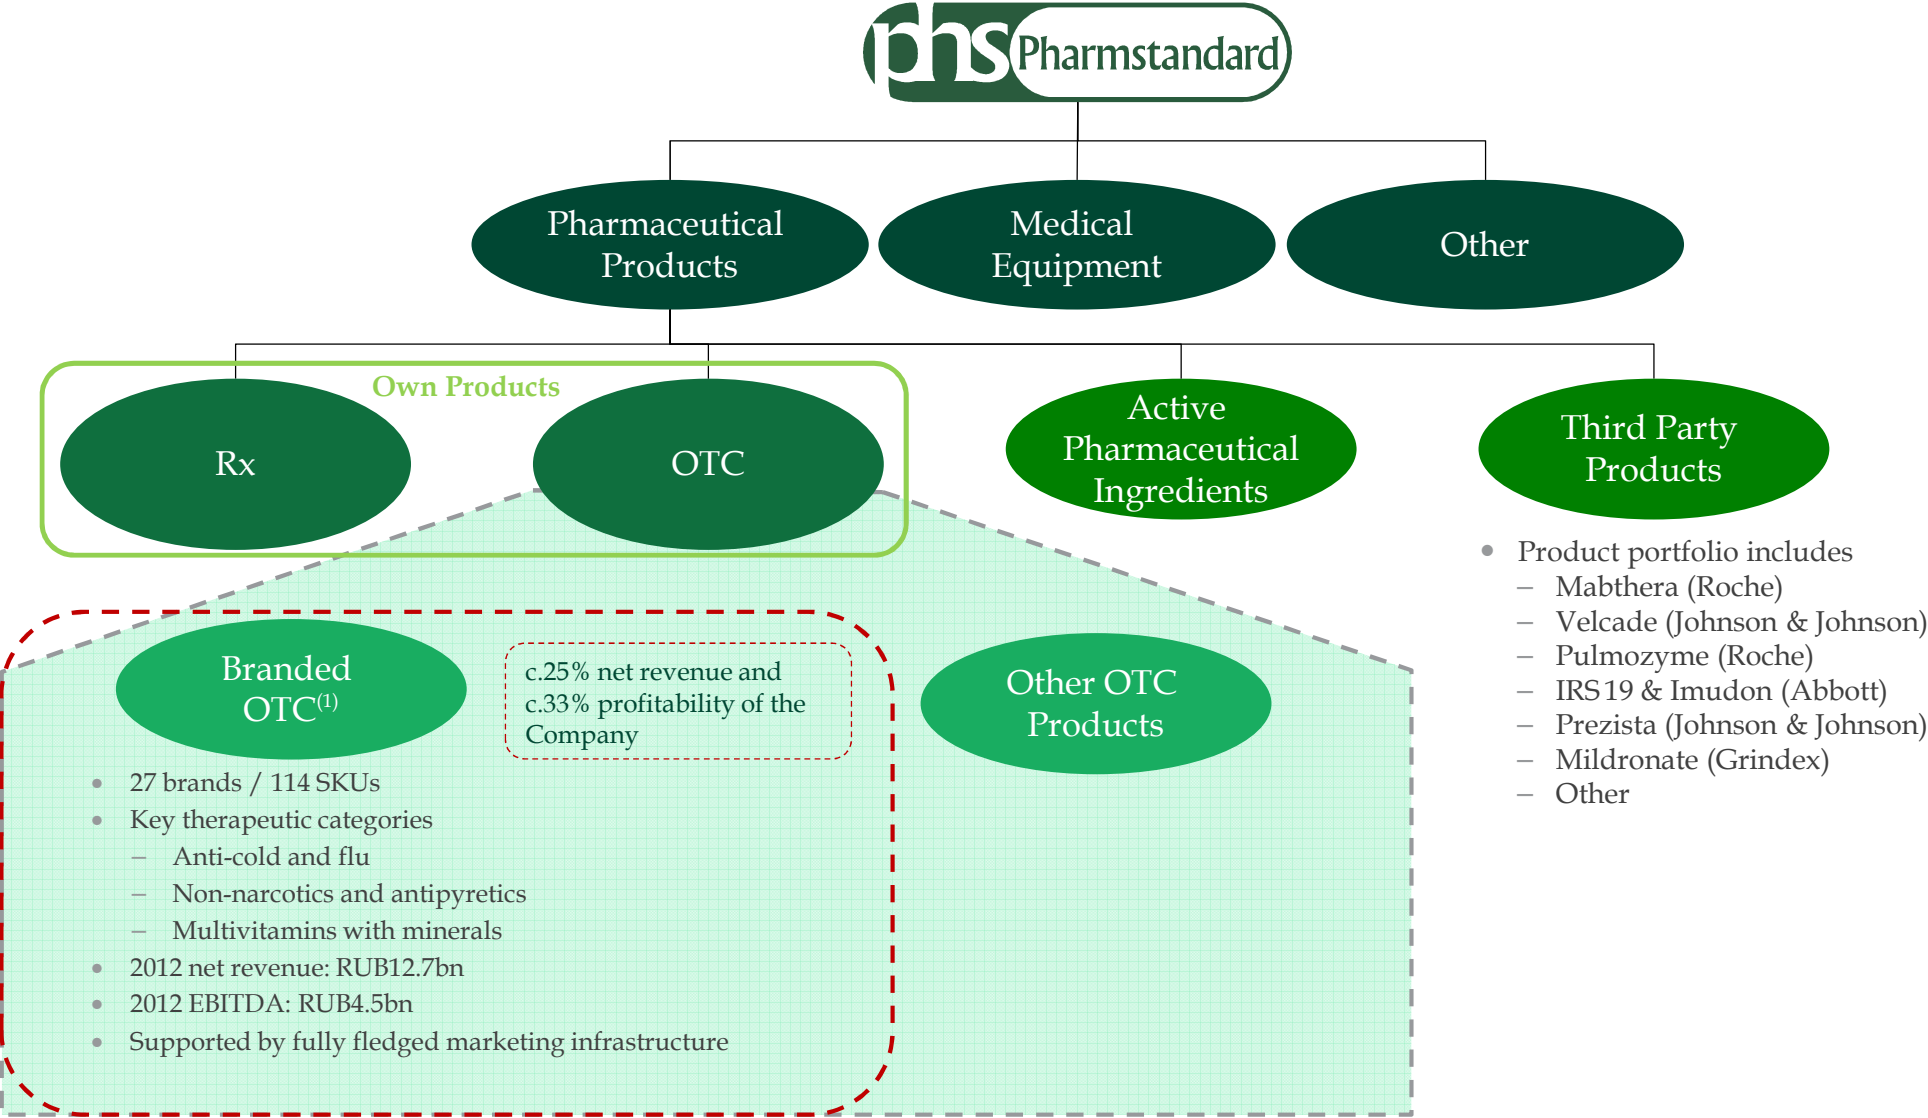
phs Pharmstandard

Pharmaceutical Products

Medical Equipment

Other

Own Products

Rx

OTC

Active Pharmaceutical Ingredients

Third Party Products

- Product portfolio includes
  - Mabthera (Roche)
  - Velcade (Johnson & Johnson)
  - Pulmozyme (Roche)
  - IRS 19 & Imudon (Abbott)
  - Prezista (Johnson & Johnson)
  - Mildronate (Grindex)
  - Other

Branded OTC$^{(1)}$

c.25% net revenue and c.33% profitability of the Company

Other OTC Products

- 27 brands / 114 SKUs
- Key therapeutic categories
  - Anti-cold and flu
  - Non-narcotics and antipyretics
  - Multivitamins with minerals
- 2012 net revenue: RUB12.7bn
- 2012 EBITDA: RUB4.5bn
- Supported by fully fledged marketing infrastructure